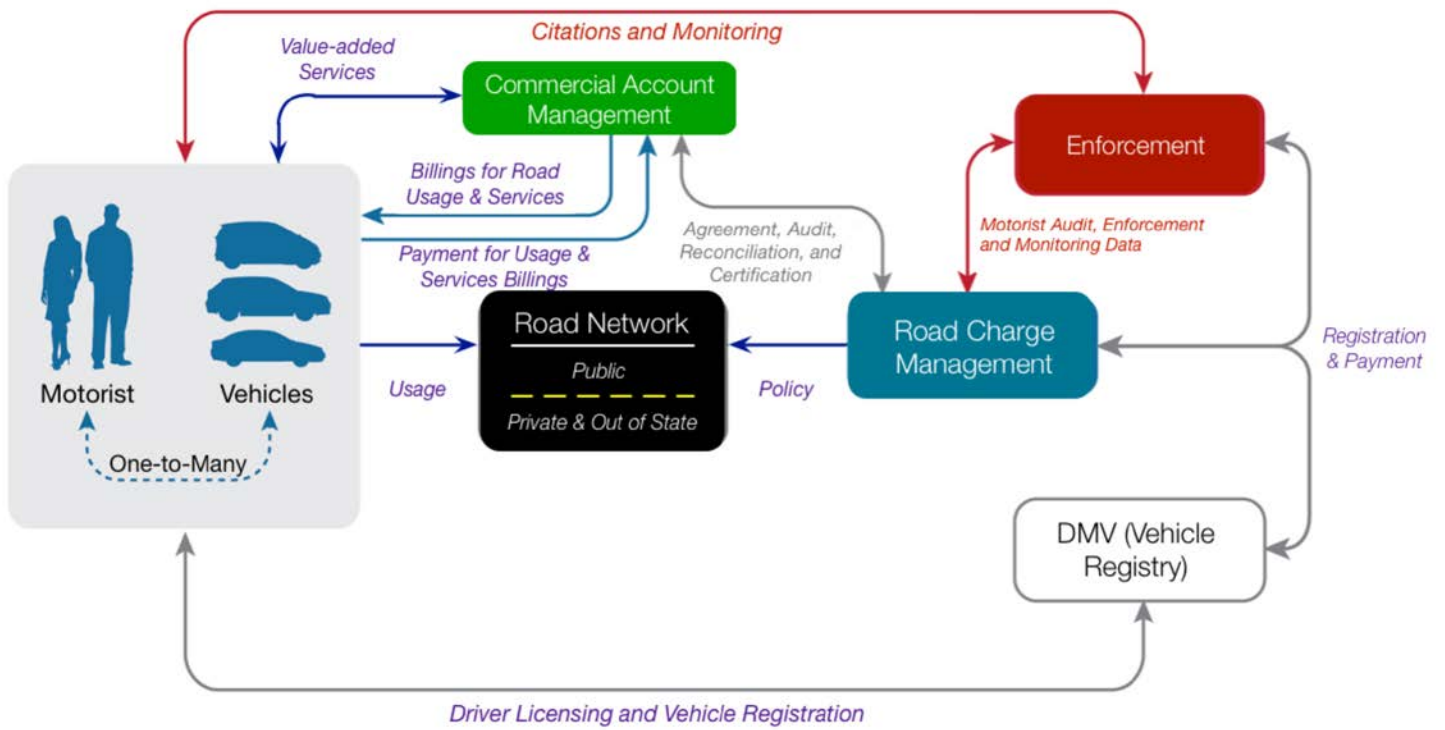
Citations and Monitoring

Value-added Services

Commercial Account Management

Enforcement

Billings for Road Usage & Services

Payment for Usage & Services Billings

Agreement, Audit, Reconciliation, and Certification

Motorist Audit, Enforcement and Monitoring Data

Motorist

Vehicles

One-to-Many

Usage

Road Network

Public

Private & Out of State

Policy

Road Charge Management

Registration & Payment

DMV (Vehicle Registry)

Driver Licensing and Vehicle Registration